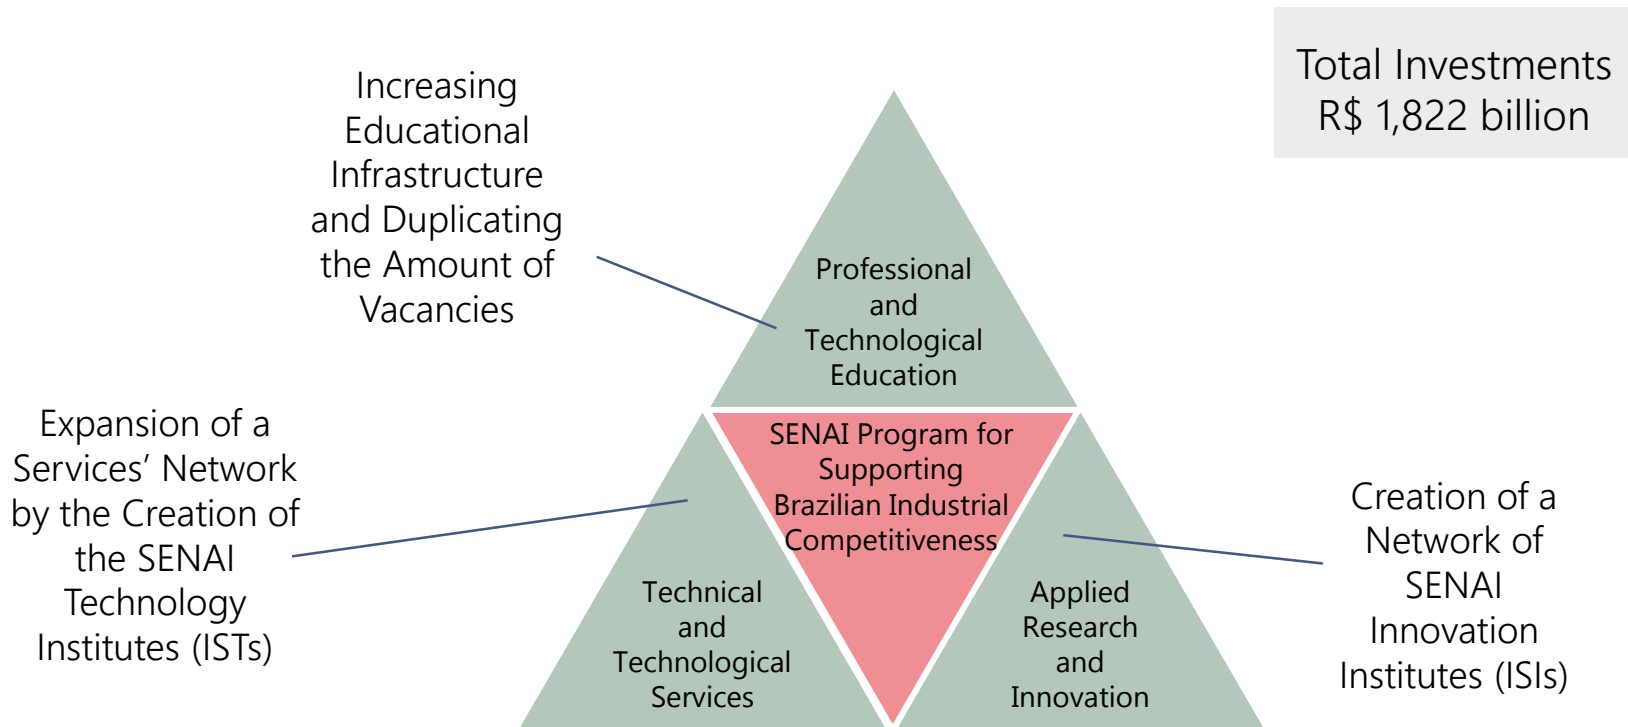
Total Investments
R$ 1,822 billion

Increasing Educational Infrastructure and Duplicating the Amount of Vacancies

Professional and Technological Education

Expansion of a Services' Network by the Creation of the SENAI Technology Institutes (ISTs)

SENAI Program for Supporting Brazilian Industrial Competitiveness

Creation of a Network of SENAI Innovation Institutes (ISIs)

Technical and Technological Services

Applied Research and Innovation